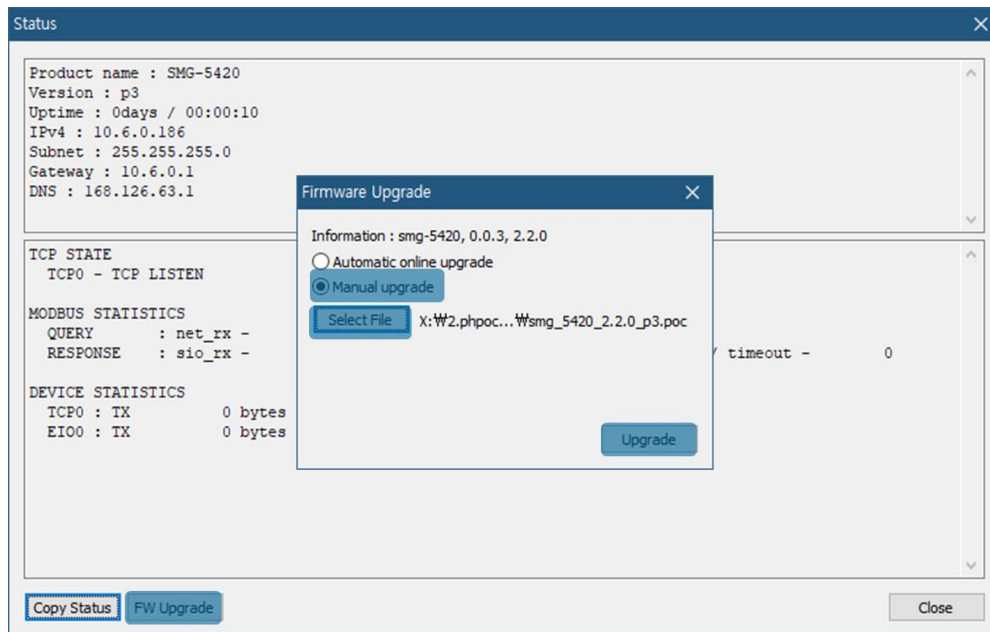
Status

Product name : SMG-5420
Version : p3
Uptime : 0days / 00:00:10
IPv4 : 10.6.0.186
Subnet : 255.255.255.0
Gateway : 10.6.0.1
DNS : 168.126.63.1

TCP STATE
TCP0 - TCP LISTEN

MODBUS STATISTICS
QUERY : net_rx -
RESPONSE : sio_rx -

timeout - 0

DEVICE STATISTICS
TCP0 : TX 0 bytes
EIO0 : TX 0 bytes

Firmware Upgrade

Information : smg-5420, 0.0.3, 2.2.0

Automatic online upgrade

Manual upgrade

Select File X:₩2.phpoc...₩smg_5420_2.2.0_p3.poc

Upgrade

Copy Status FW Upgrade

Close